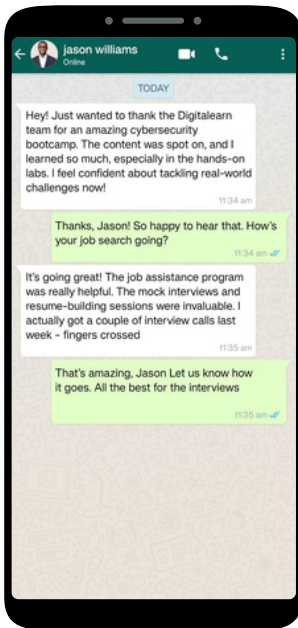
jason williams
Online

TODAY

Hey! Just wanted to thank the Digitalearn team for an amazing cybersecurity bootcamp. The content was spot on, and I learned so much, especially in the hands-on labs. I feel confident about tackling real-world challenges now!
11:34 am

Thanks, Jason! So happy to hear that. How's your job search going?
11:34 am

It's going great! The job assistance program was really helpful. The mock interviews and resume-building sessions were invaluable. I actually got a couple of interview calls last week - fingers crossed
11:35 am

That's amazing, Jason Let us know how it goes. All the best for the interviews
11:35 am